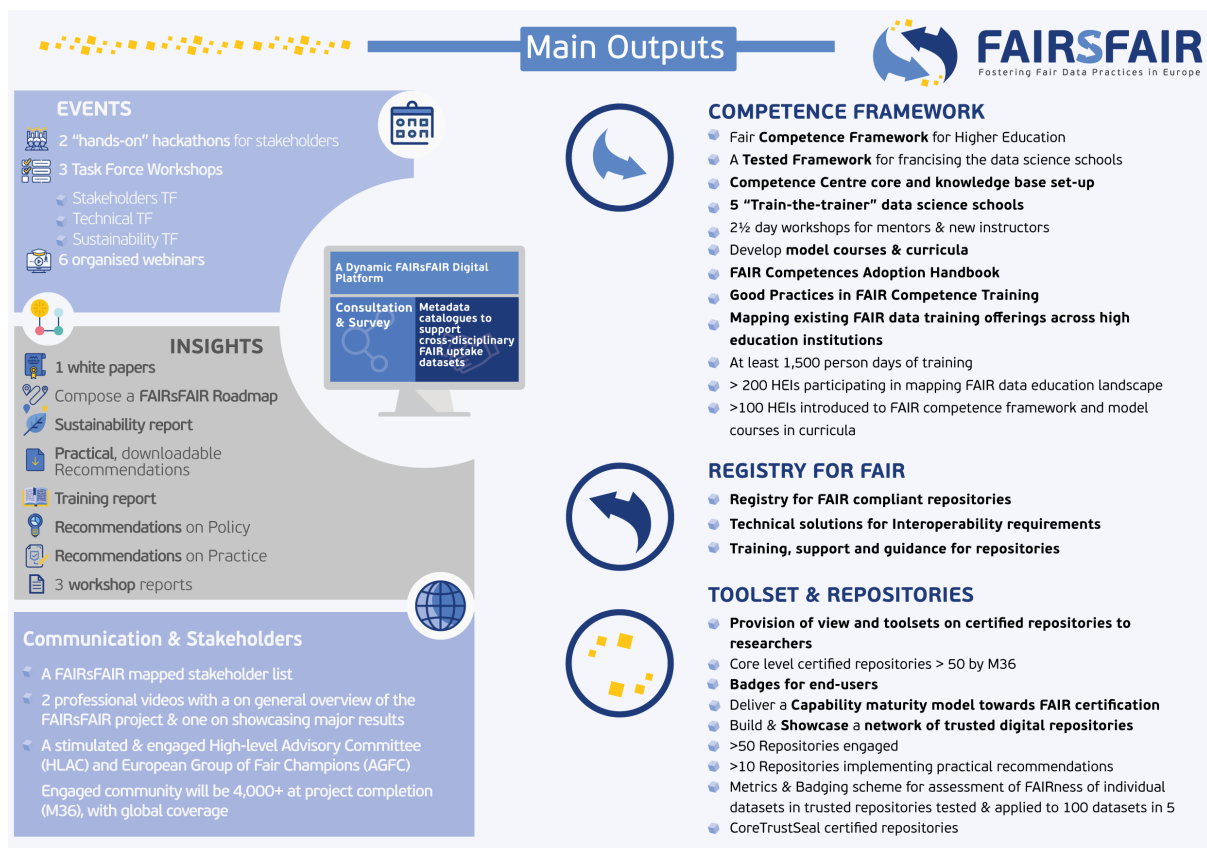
Main Outputs

FAIRSFAIR
Fostering Fair Data Practices in Europe

EVENTS
2 "hands-on" hackathons for stakeholders
3 Task Force Workshops
Stakeholders TF
Technical TF
Sustainability TF
6 organised webinars

INSIGHTS
1 white papers
Compose a FAIRsFAIR Roadmap
Sustainability report
Practical, downloadable Recommendations
Training report
Recommendations on Policy
Recommendations on Practice
3 workshop reports

Communication & Stakeholders
A FAIRsFAIR mapped stakeholder list
2 professional videos with a on general overview of the FAIRsFAIR project & one on showcasing major results
A stimulated & engaged High-level Advisory Committee (HLAC) and European Group of Fair Champions (AGFC)
Engaged community will be 4,000+ at project completion (M36), with global coverage

A Dynamic FAIRsFAIR Digital Platform
Consultation & Survey
Metadata catalogues to support cross-disciplinary FAIR uptake datasets

COMPETENCE FRAMEWORK
Fair Competence Framework for Higher Education
A Tested Framework for francising the data science schools
Competence Centre core and knowledge base set-up
5 "Train-the-trainer" data science schools
2½ day workshops for mentors & new instructors
Develop model courses & curricula
FAIR Competences Adoption Handbook
Good Practices in FAIR Competence Training
Mapping existing FAIR data training offerings across high education institutions
At least 1,500 person days of training
> 200 HEIs participating in mapping FAIR data education landscape
>100 HEIs introduced to FAIR competence framework and model courses in curricula

REGISTRY FOR FAIR
Registry for FAIR compliant repositories
Technical solutions for Interoperability requirements
Training, support and guidance for repositories

TOOLSET & REPOSITORIES
Provision of view and toolsets on certified repositories to researchers
Core level certified repositories > 50 by M36
Badges for end-users
Deliver a Capability maturity model towards FAIR certification
Build & Showcase a network of trusted digital repositories
>50 Repositories engaged
>10 Repositories implementing practical recommendations
Metrics & Badging scheme for assessment of FAIRness of individual datasets in trusted repositories tested & applied to 100 datasets in 5
CoreTrustSeal certified repositories